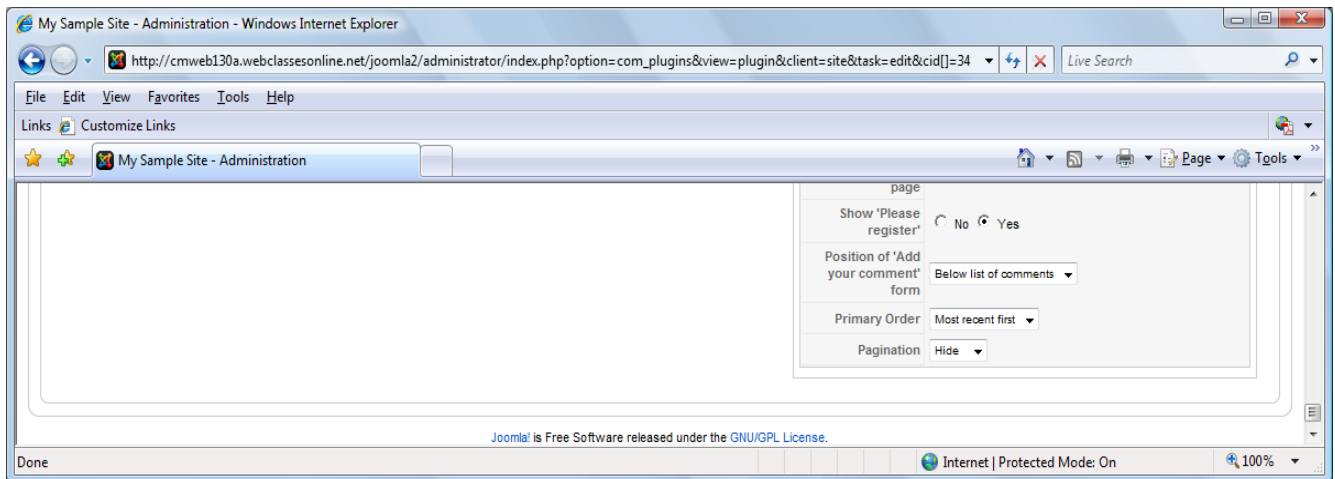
My Sample Site - Administration - Windows Internet Explorer

http://cmweb130a.webclassesonline.net/joomla2/administrator/index.php?option=com_plugins&view=plugin&client=site&task=edit&cid[]=34

Live Search

File Edit View Favorites Tools Help

Links Customize Links

My Sample Site - Administration

Page ▾ Tools ▾

page

Show 'Please register' No Yes

Position of 'Add your comment' form Below list of comments

Primary Order Most recent first

Pagination Hide

Joomla! is Free Software released under the GNU/GPL License.

Done

Internet | Protected Mode: On

100%